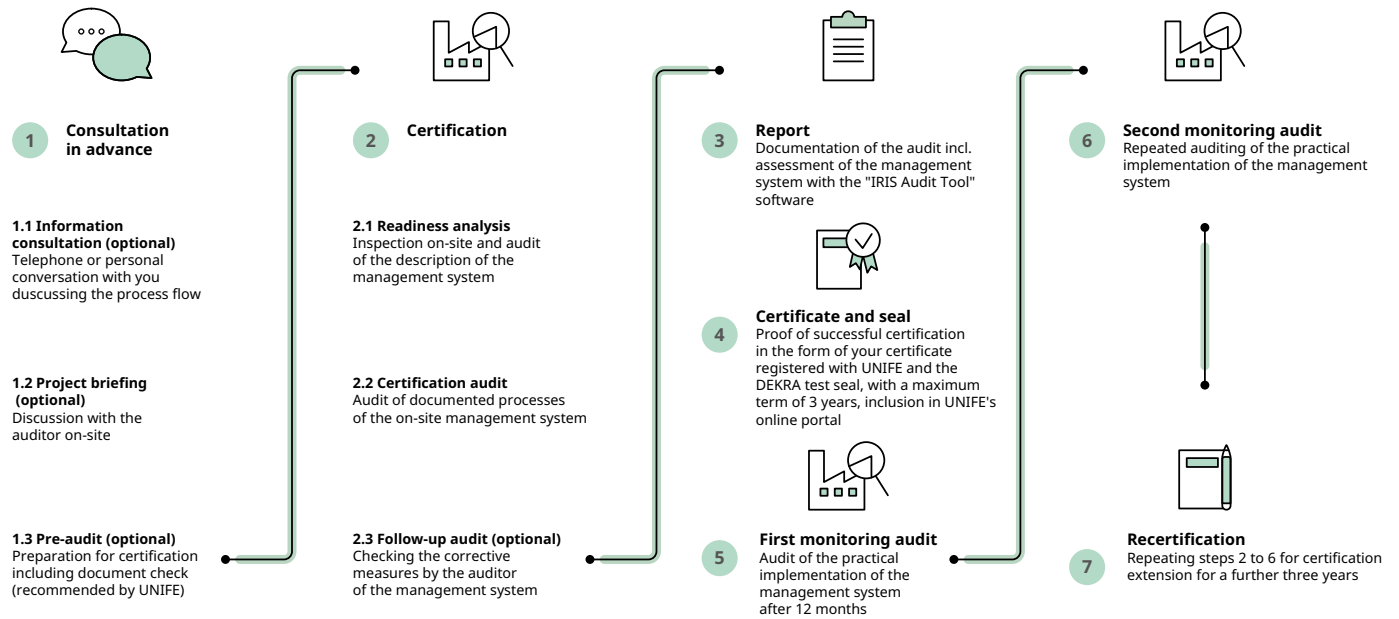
1 Consultation in advance

1.1 Information consultation (optional)
Telephone or personal conversation with you duscussing the process flow

1.2 Project briefing (optional)
Discussion with the auditor on-site

1.3 Pre-audit (optional)
Preparation for certification including document check (recommended by UNIFE)

2 Certification

2.1 Readiness analysis
Inspection on-site and audit of the description of the management system

2.2 Certification audit
Audit of documented processes of the on-site management system

2.3 Follow-up audit (optional)
Checking the corrective measures by the auditor of the management system

3 Report
Documentation of the audit incl. assessment of the management system with the "IRIS Audit Tool" software

4 Certificate and seal
Proof of successful certification in the form of your certificate registered with UNIFE and the DEKRA test seal, with a maximum term of 3 years, inclusion in UNIFE's online portal

5 First monitoring audit
Audit of the practical implementation of the management system after 12 months

6 Second monitoring audit
Repeated auditing of the practical implementation of the management system

7 Recertification
Repeating steps 2 to 6 for certification extension for a further three years